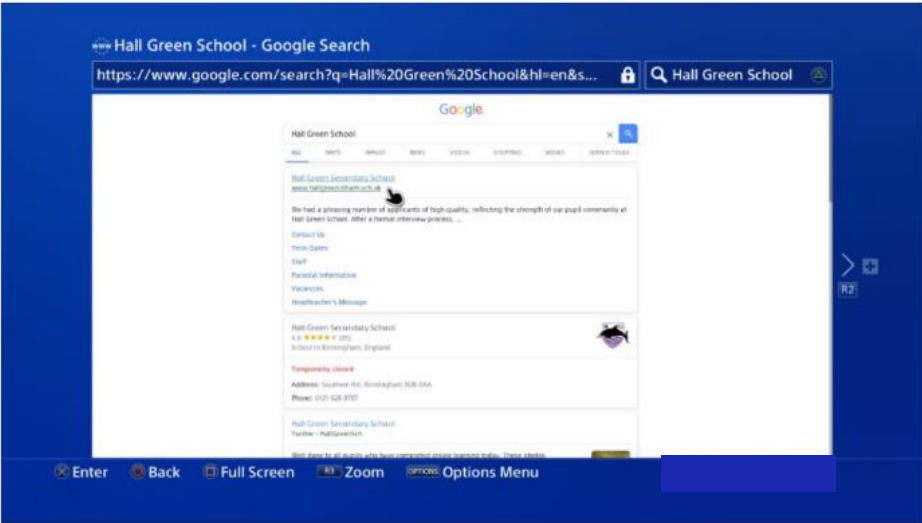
Hall Green School - Google Search

https://www.google.com/search?q=Hall%20Green%20School&hl=en&s...

Hall Green School

Google

Hall Green School

ALL MAPS IMAGES NEWS VIDEOS SHOPPING BOOKS SEARCH TOOLS

Hall Green Secondary School
www.hallgreen.bham.sch.uk

We had a pleasing number of applicants of high quality, reflecting the strength of our pupil community at Hall Green School. After a formal interview process, ...

Contact Us
Term Dates
Staff
Parental Information
Vacancies
Headteacher's Message

Hall Green Secondary School
4.6 ★★★★★ (35)
School in Birmingham, England

Temporarily closed

Address: Southam Rd, Birmingham B28 0AA

Phone: 0121 628 8787

Hall Green Secondary School
Twitter · HallGreenSch

Well done to all pupils who have completed online learning today. These photos

R2

Enter Back Full Screen R3 Zoom OPTIONS Options Menu